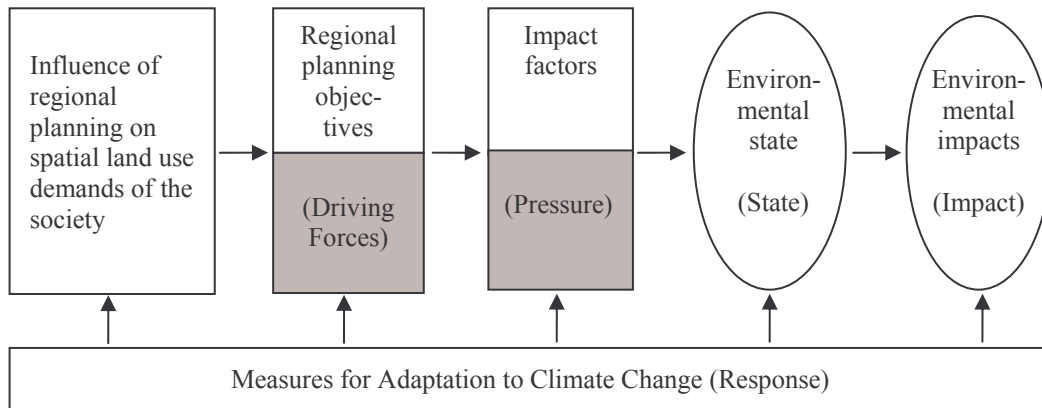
Influence of regional planning on spatial land use demands of the society

Regional planning objectives

(Driving Forces)

Impact factors

(Pressure)

Environmental state

(State)

Environmental impacts

(Impact)

Measures for Adaptation to Climate Change (Response)